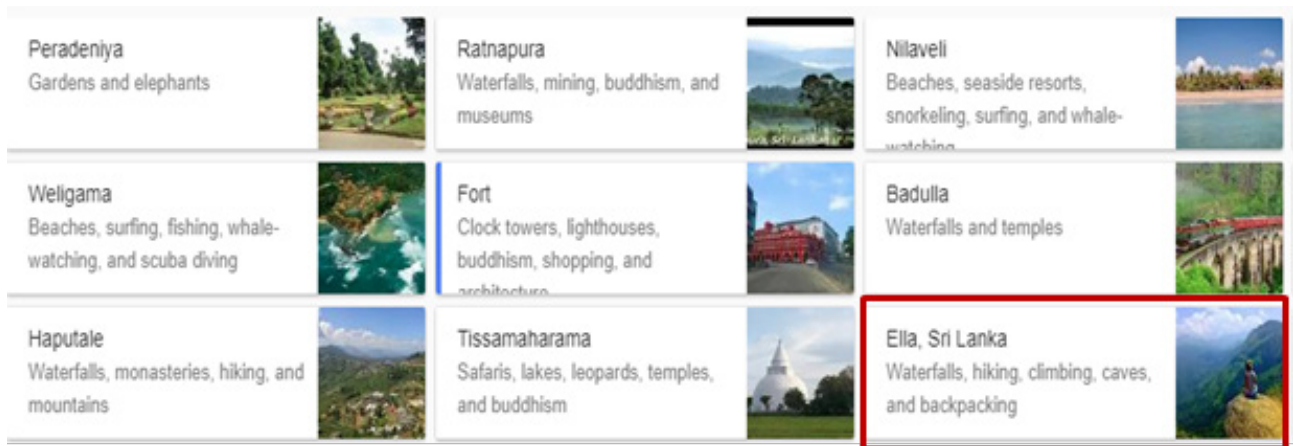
Peradeniya
Gardens and elephants

Ratnapura
Waterfalls, mining, buddhism, and museums

Nilaveli
Beaches, seaside resorts, snorkeling, surfing, and whale-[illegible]

Weligama
Beaches, surfing, fishing, whale-watching, and scuba diving

Fort
Clock towers, lighthouses, buddhism, shopping, and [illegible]

Badulla
Waterfalls and temples

Haputale
Waterfalls, monasteries, hiking, and mountains

Tissamaharama
Safaris, lakes, leopards, temples, and buddhism

Ella, Sri Lanka
Waterfalls, hiking, climbing, caves, and backpacking